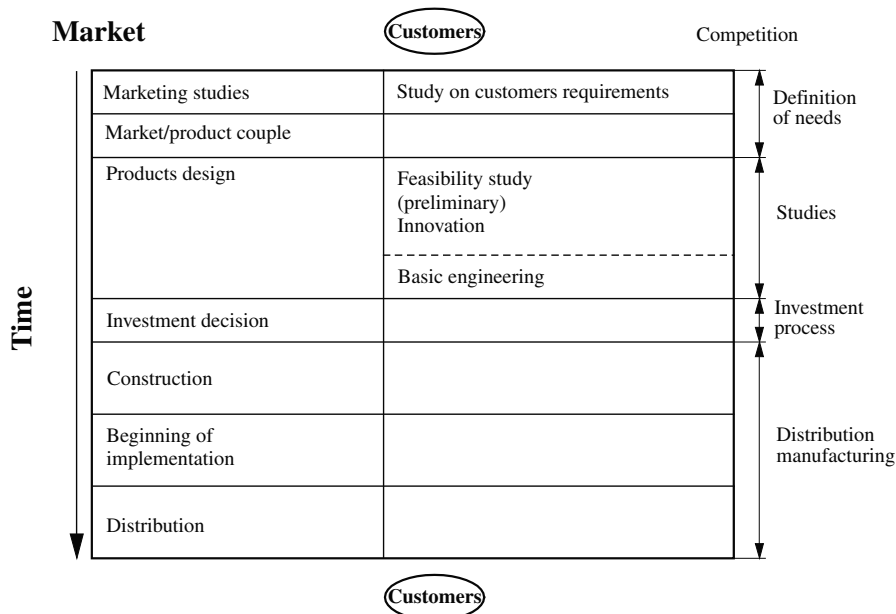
Market Customers Competition

Time

| Marketing studies | Study on customers requirements |
|---|---|
| Market/product couple | |
| Products design | Feasibility study (preliminary) Innovation |
| | Basic engineering |
| Investment decision | |
| Construction | |
| Beginning of implementation | |
| Distribution | |

Definition of needs

Studies

Investment process

Distribution manufacturing

Customers